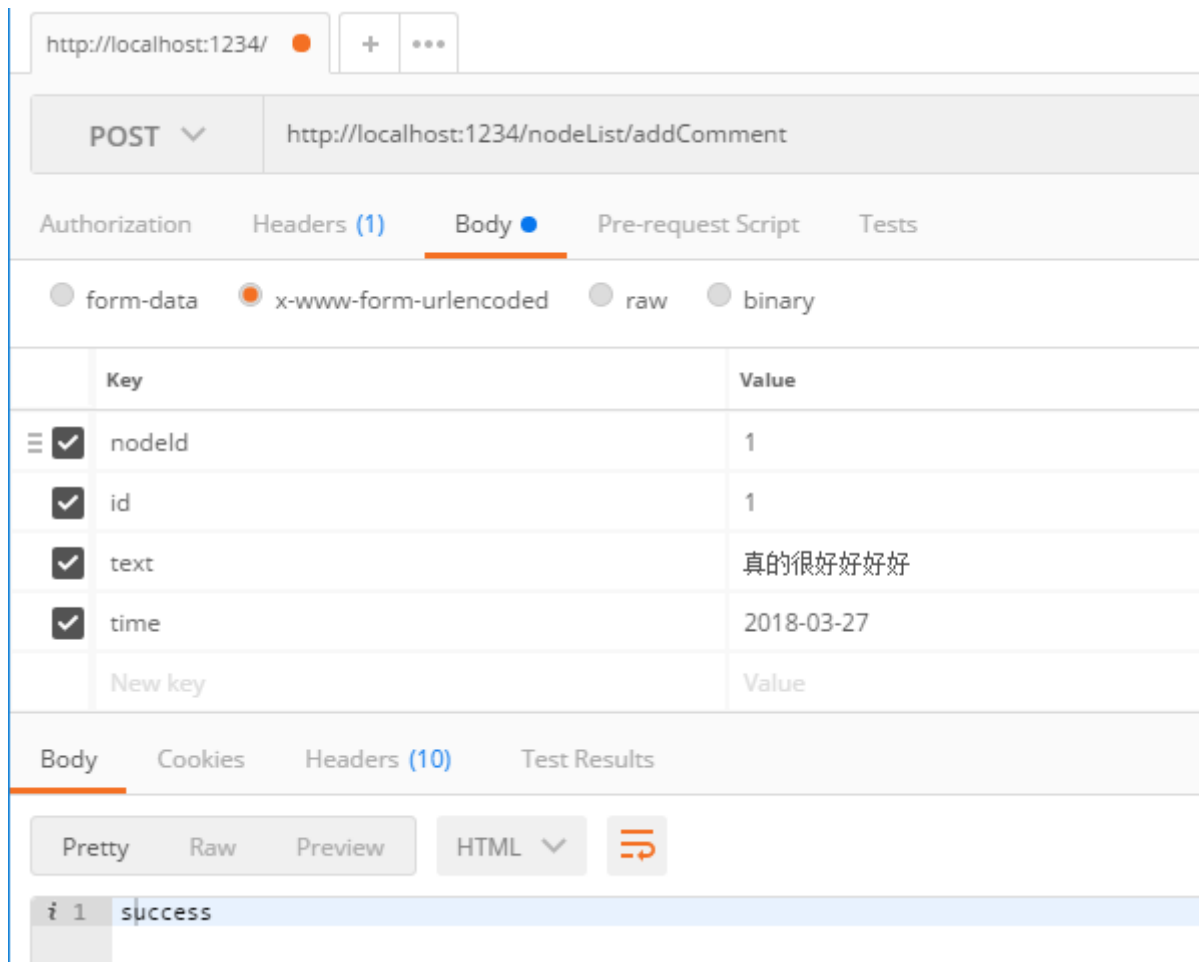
http://localhost:1234/ + •••

POST http://localhost:1234/nodeList/addComment

Authorization Headers (1) Body Pre-request Script Tests

form-data x-www-form-urlencoded raw binary

| Key | Value |
|---|---|
| nodeId | 1 |
| id | 1 |
| text | 真的很好好好好 |
| time | 2018-03-27 |
| New key | Value |

Body Cookies Headers (10) Test Results

Pretty Raw Preview HTML

1 success